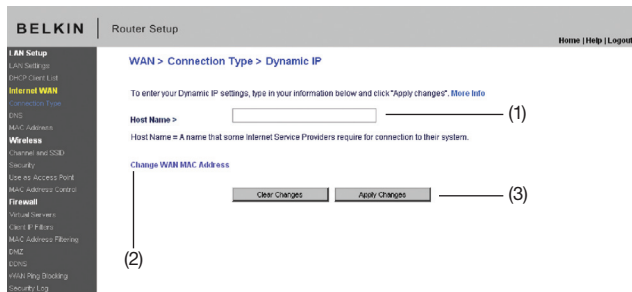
BELKIN | Router Setup

Home | Help | Logout

LAN Setup
LAN Settings
DHCP Client List
Internet WAN
Connection Type
DNS
MAC Address
Wireless
Channel and SSID
Security
Use as Access Point
MAC Address Control
Firewall
Virtual Servers
Client IP Filters
MAC Address Filtering
DMZ
DDNS
WAN Ping Blocking
Security Log

WAN > Connection Type > Dynamic IP

To enter your Dynamic IP settings, type in your information below and click "Apply changes". More Info

Host Name >

(1)

Host Name = A name that some Internet Service Providers require for connection to their system.

Change WAN MAC Address

Clear Changes

Apply Changes

(3)

(2)